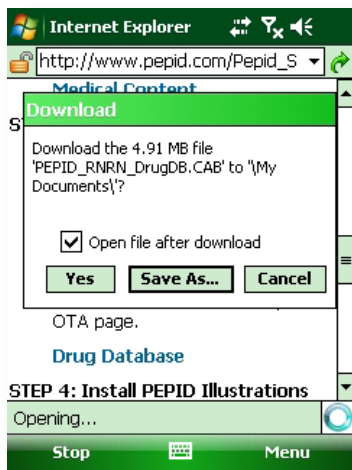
Internet Explorer

http://www.pepid.com/Pepid_S

Medical Content

St

Download

Download the 4.91 MB file 'PEPID_RNRN_DrugDB.CAB' to '\My Documents\'?

Open file after download

Yes

Save As...

Cancel

OTA page.

Drug Database

STEP 4: Install PEPID Illustrations

Opening...

Stop

Menu